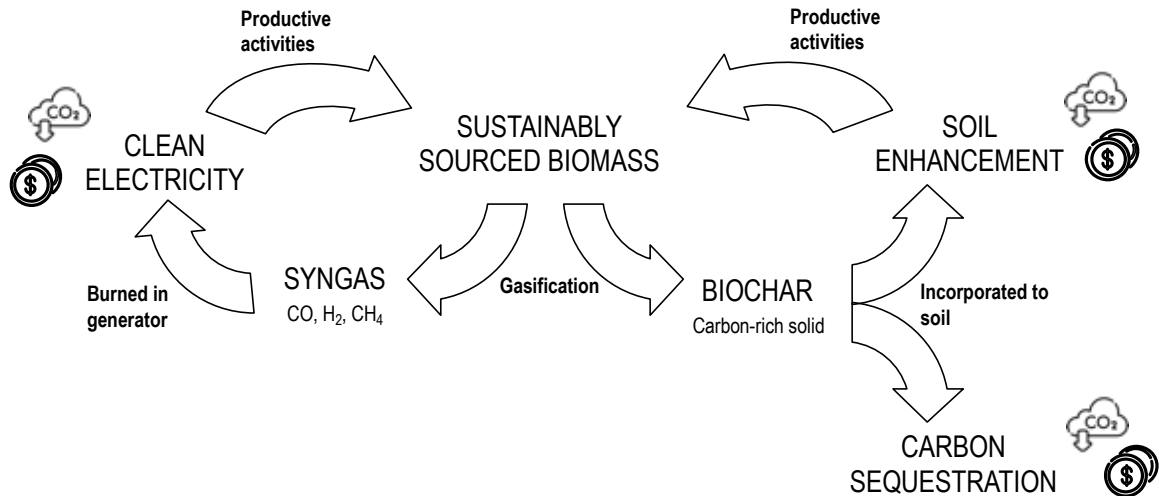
Productive activities

Productive activities

$CO_2$

CLEAN ELECTRICITY

SUSTAINABLY SOURCED BIOMASS

$CO_2$

SOIL ENHANCEMENT

SYNGAS
CO, $H_2$, $CH_4$

Burned in generator

Gasification

BIOCHAR
Carbon-rich solid

Incorporated to soil

$CO_2$

CARBON SEQUESTRATION